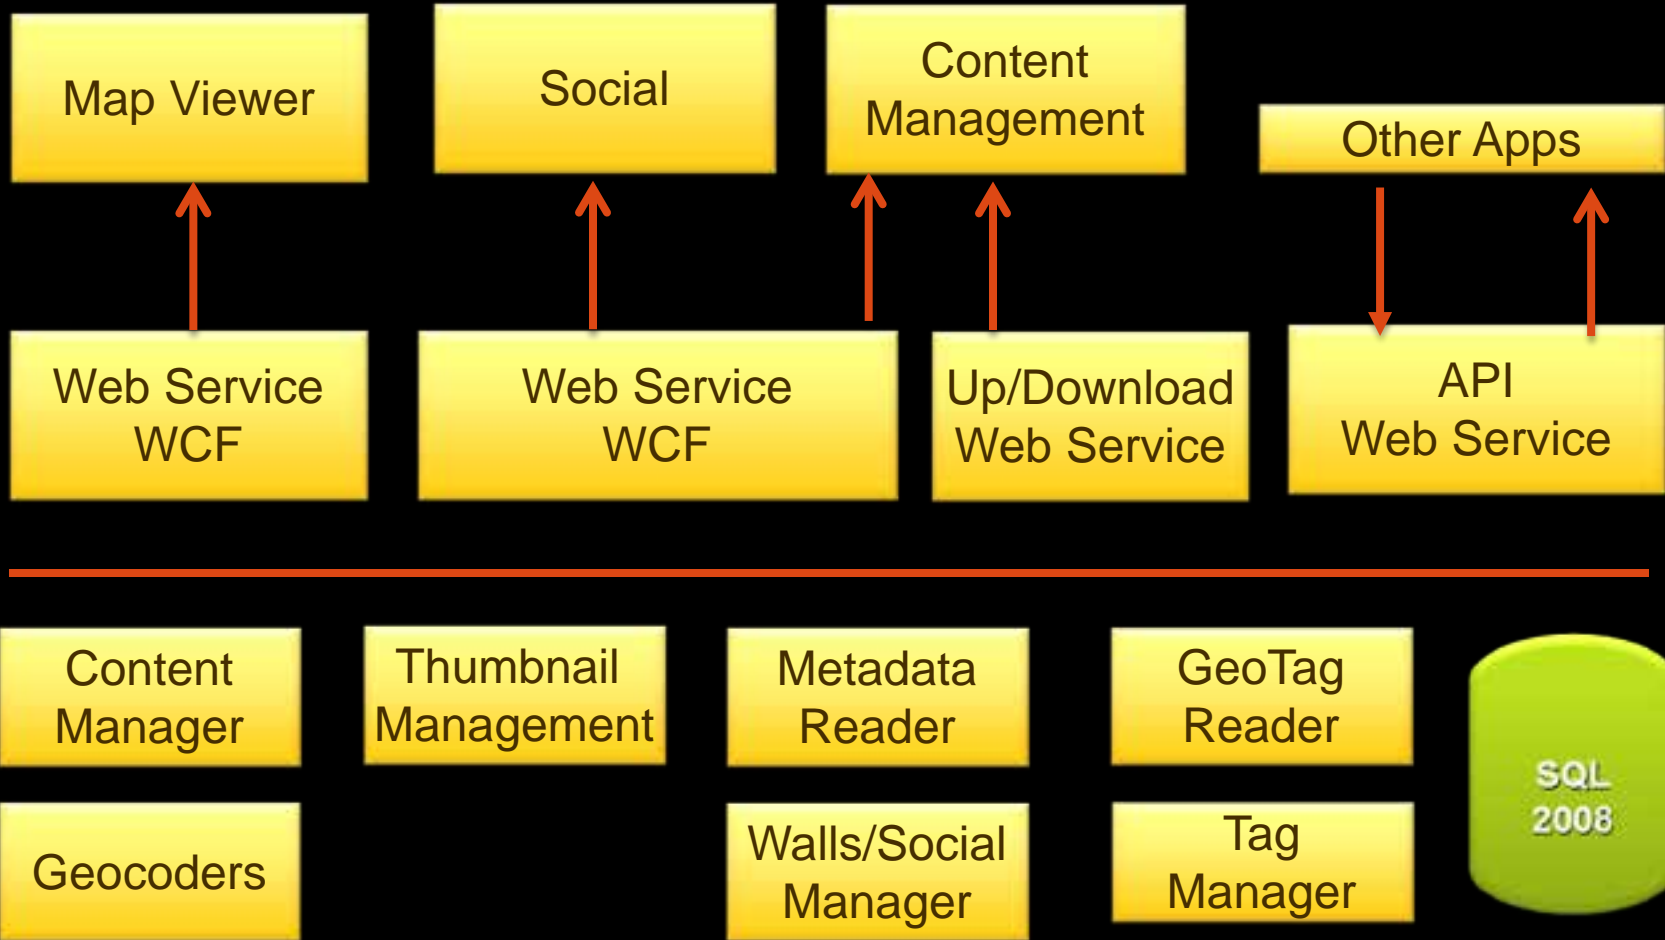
Map Viewer

Social

Content Management

Other Apps

Web Service WCF

Web Service WCF

Up/Download Web Service

API Web Service

Content Manager

Thumbnail Management

Metadata Reader

GeoTag Reader

SQL 2008

Geocoders

Walls/Social Manager

Tag Manager